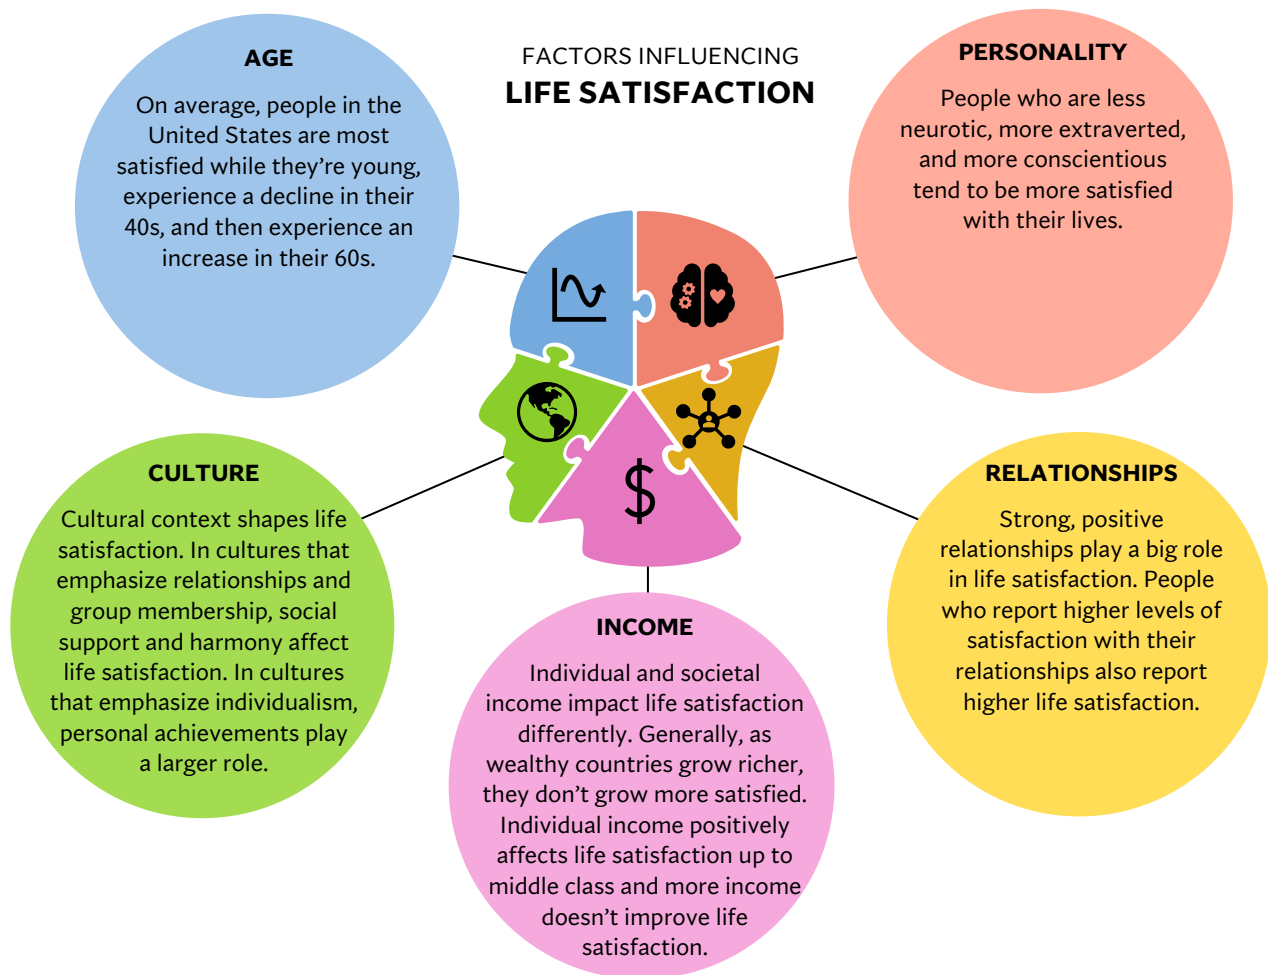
FACTORS INFLUENCING
LIFE SATISFACTION

AGE

On average, people in the United States are most satisfied while they're young, experience a decline in their 40s, and then experience an increase in their 60s.

PERSONALITY

People who are less neurotic, more extraverted, and more conscientious tend to be more satisfied with their lives.

$

CULTURE

Cultural context shapes life satisfaction. In cultures that emphasize relationships and group membership, social support and harmony affect life satisfaction. In cultures that emphasize individualism, personal achievements play a larger role.

RELATIONSHIPS

Strong, positive relationships play a big role in life satisfaction. People who report higher levels of satisfaction with their relationships also report higher life satisfaction.

INCOME

Individual and societal income impact life satisfaction differently. Generally, as wealthy countries grow richer, they don't grow more satisfied. Individual income positively affects life satisfaction up to middle class and more income doesn't improve life satisfaction.